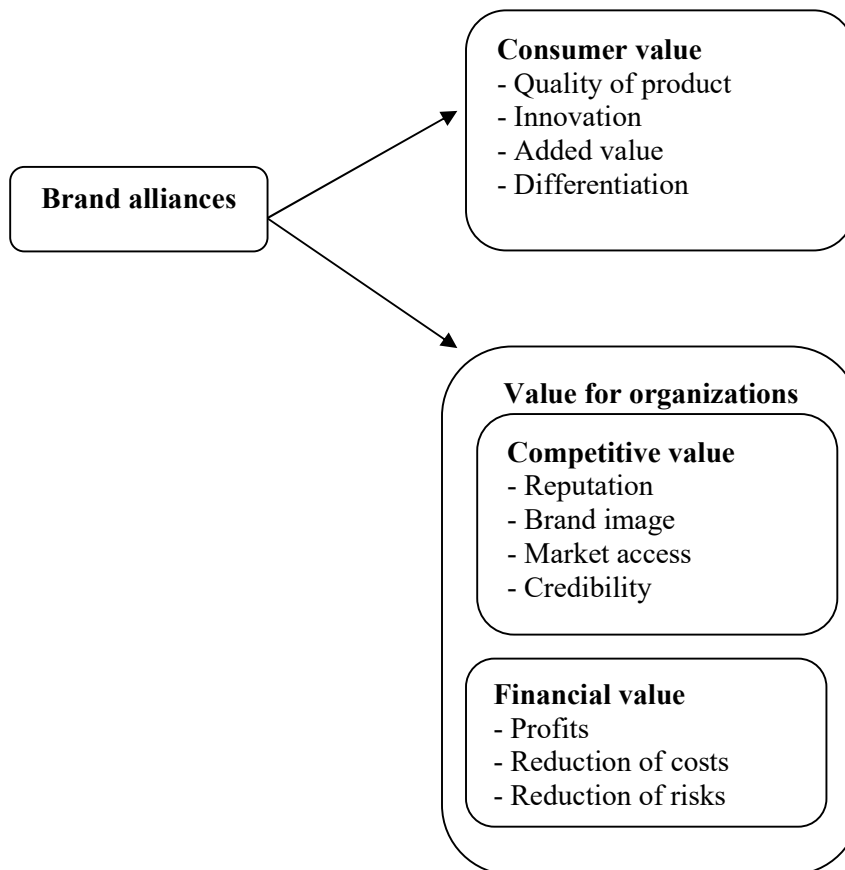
Brand alliances

**Consumer value**
- Quality of product
- Innovation
- Added value
- Differentiation

**Value for organizations**

**Competitive value**
- Reputation
- Brand image
- Market access
- Credibility

**Financial value**
- Profits
- Reduction of costs
- Reduction of risks